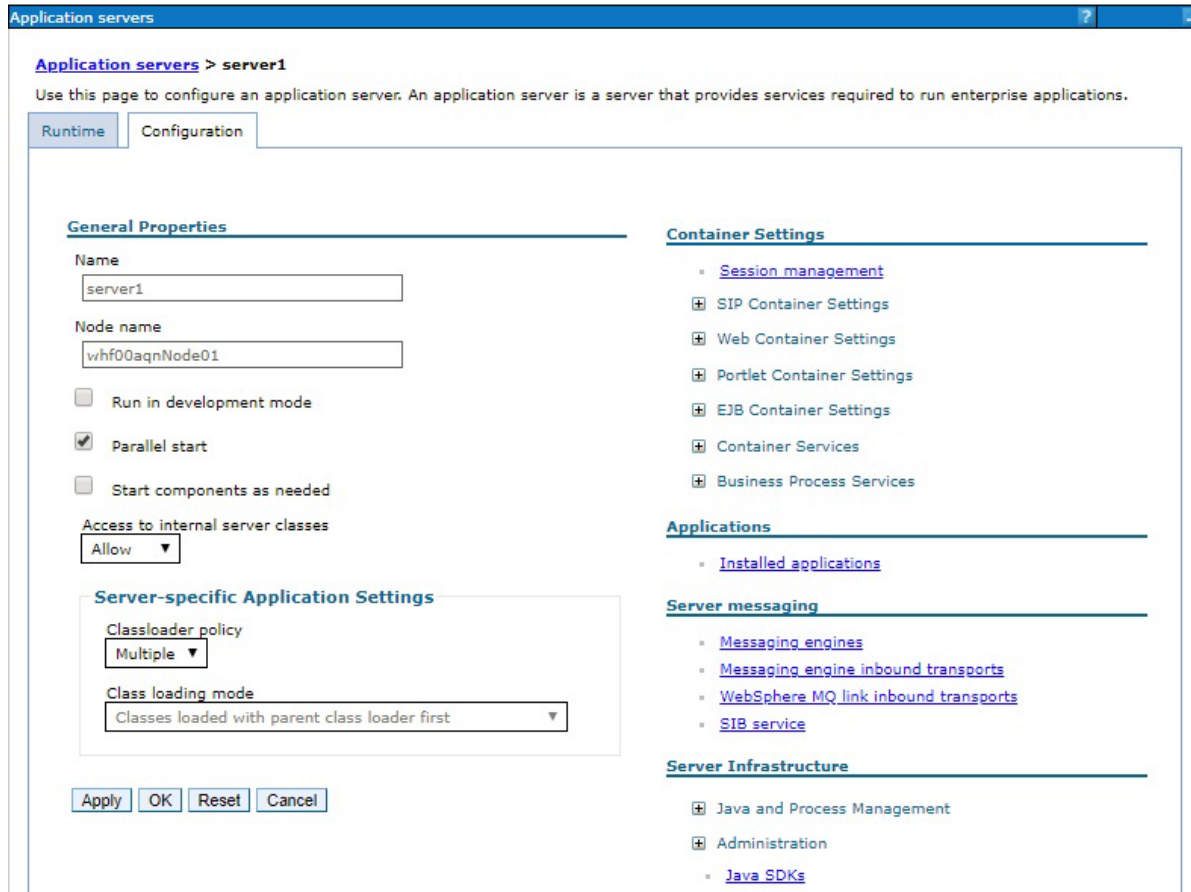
Application servers

?

Application servers > server1

Use this page to configure an application server. An application server is a server that provides services required to run enterprise applications.

Runtime

Configuration

General Properties

Name

server1

Node name

whf00aqnNode01

Run in development mode

Parallel start

Start components as needed

Access to internal server classes

Allow

Server-specific Application Settings

Classloader policy

Multiple

Class loading mode

Classes loaded with parent class loader first

Apply OK Reset Cancel

Container Settings

Session management

SIP Container Settings

Web Container Settings

Portlet Container Settings

EJB Container Settings

Container Services

Business Process Services

Applications

Installed applications

Server messaging

Messaging engines

Messaging engine inbound transports

WebSphere MQ link inbound transports

SIB service

Server Infrastructure

Java and Process Management

Administration

Java SDKs